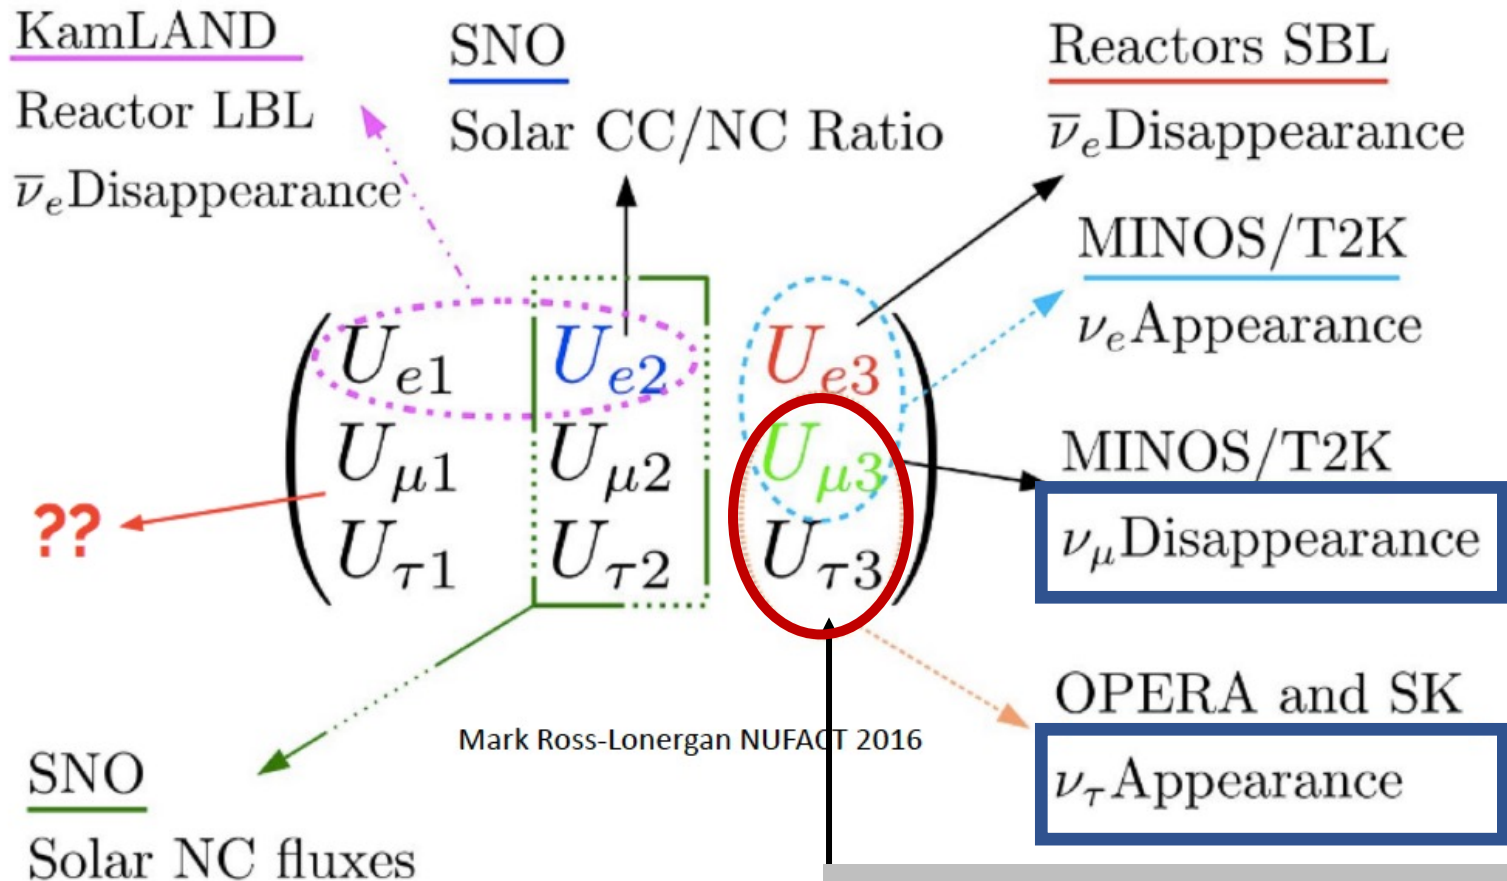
KamLAND

Reactor LBL

$\overline{\nu}_e$Disappearance

SNO

Solar CC/NC Ratio

Reactors SBL

$\overline{\nu}_e$Disappearance

MINOS/T2K

$\nu_e$Appearance

$\begin{pmatrix} U_{e1} & U_{e2} & U_{e3} \\ U_{\mu1} & U_{\mu2} & U_{\mu3} \\ U_{\tau1} & U_{\tau2} & U_{\tau3} \end{pmatrix}$

MINOS/T2K

$\nu_\mu$Disappearance

??

OPERA and SK

$\nu_\tau$Appearance

Mark Ross-Lonergan NUFACT 2016

SNO

Solar NC fluxes